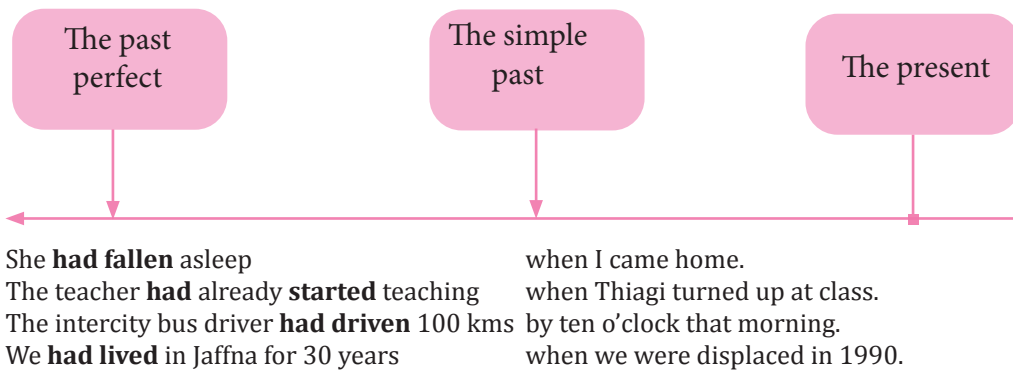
The past perfect

The simple past

The present

She **had fallen** asleep when I came home.
The teacher **had** already **started** teaching when Thiagi turned up at class.
The intercity bus driver **had driven** 100 kms by ten o’clock that morning.
We **had lived** in Jaffna for 30 years when we were displaced in 1990.